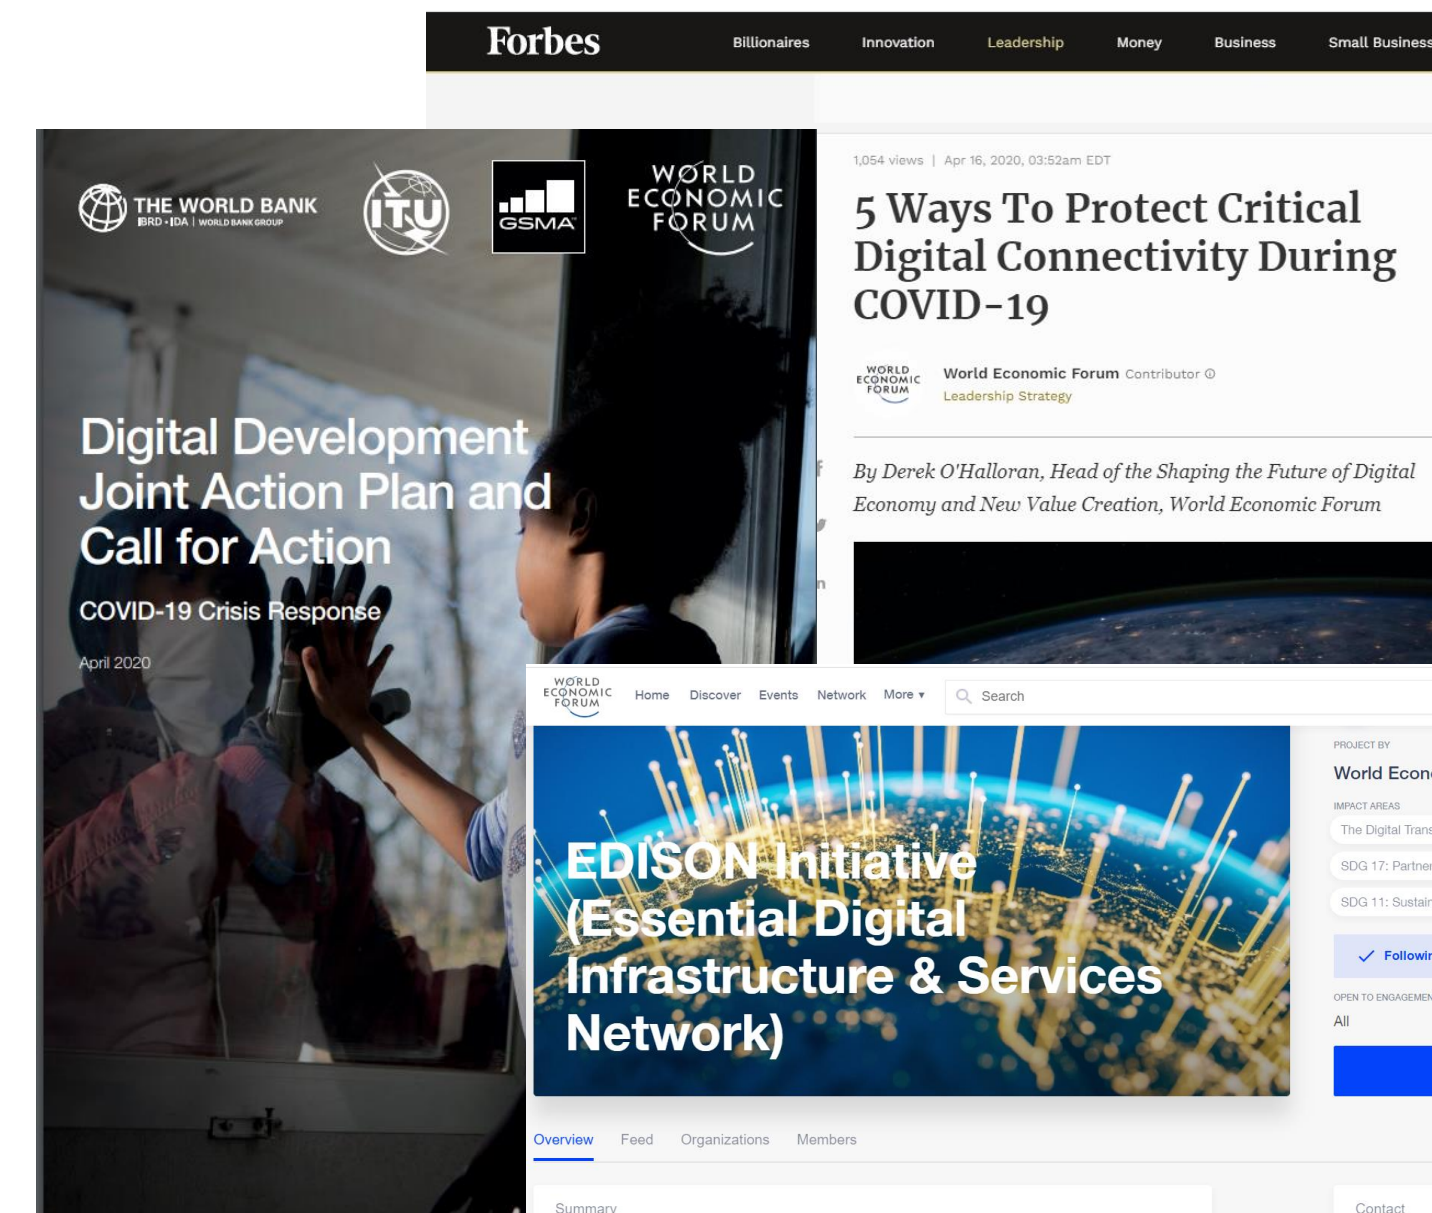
Forbes Billionaires Innovation Leadership Money Business Small Business

THE WORLD BANK
IBRD • IDA | WORLD BANK GROUP

ITU

GSMA

WORLD ECONOMIC FORUM

Digital Development Joint Action Plan and Call for Action

COVID-19 Crisis Response

April 2020

1,054 views | Apr 16, 2020, 03:52am EDT

5 Ways To Protect Critical Digital Connectivity During COVID-19

WORLD ECONOMIC FORUM

World Economic Forum Contributor
Leadership Strategy

By Derek O'Halloran, Head of the Shaping the Future of Digital Economy and New Value Creation, World Economic Forum

WORLD ECONOMIC FORUM

Home Discover Events Network More ▾ Search

EDISON Initiative (Essential Digital Infrastructure & Services Network)

PROJECT BY
World Econ

IMPACT AREAS
The Digital Trans
SDG 17: Partner
SDG 11: Sustain

Followi

OPEN TO ENGAGEMEN
All

Overview Feed Organizations Members

Summary

Contact